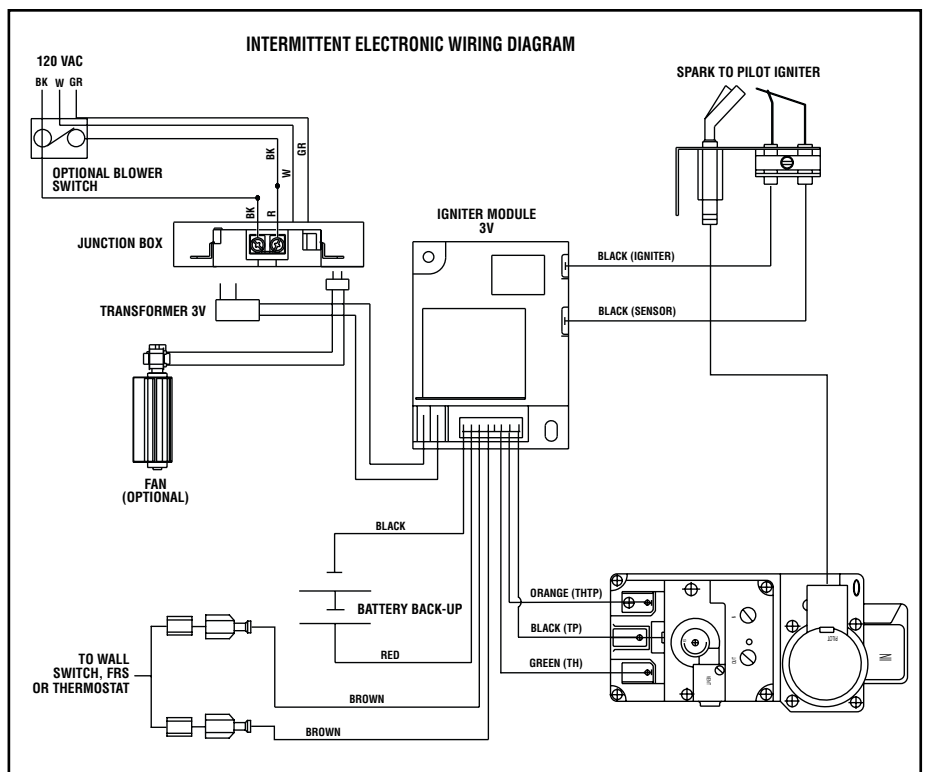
INTERMITTENT ELECTRONIC WIRING DIAGRAM

120 VAC
BK W GR

SPARK TO PILOT IGNITER

BK
GR
W

OPTIONAL BLOWER SWITCH

BK R

IGNITER MODULE
3V

JUNCTION BOX

BLACK (IGNITER)

TRANSFORMER 3V

BLACK (SENSOR)

FAN
(OPTIONAL)

BLACK

ORANGE (THTP)

BATTERY BACK-UP

BLACK (TP)

TO WALL SWITCH, FRS OR THERMOSTAT

RED

GREEN (TH)

BROWN

BROWN